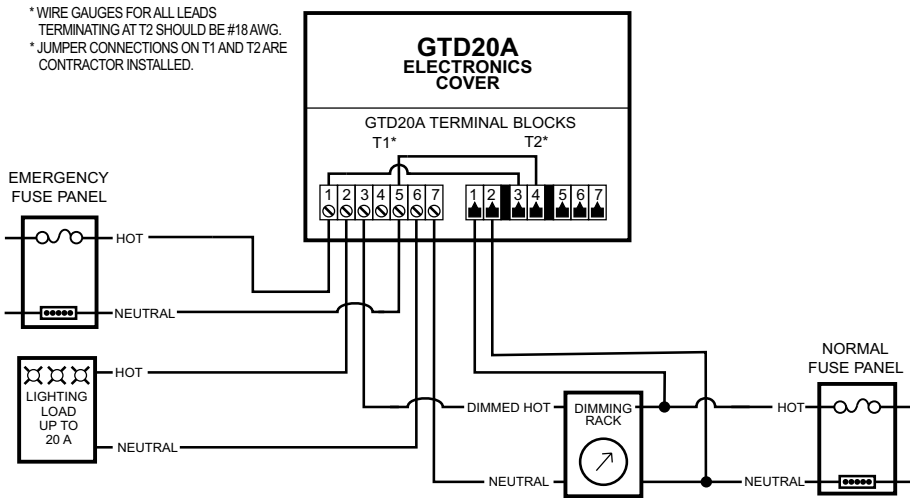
* WIRE GAUGES FOR ALL LEADS TERMINATING AT T2 SHOULD BE #18 AWG.
* JUMPER CONNECTIONS ON T1 AND T2 ARE CONTRACTOR INSTALLED.

GTD20A
ELECTRONICS
COVER

GTD20A TERMINAL BLOCKS
T1*
T2*

1 2 3 4 5 6 7
1 2 3 4 5 6 7

EMERGENCY FUSE PANEL
HOT
NEUTRAL

LIGHTING LOAD UP TO 20 A
HOT
NEUTRAL

DIMMED HOT
DIMMING RACK
NEUTRAL

NORMAL FUSE PANEL
HOT
NEUTRAL